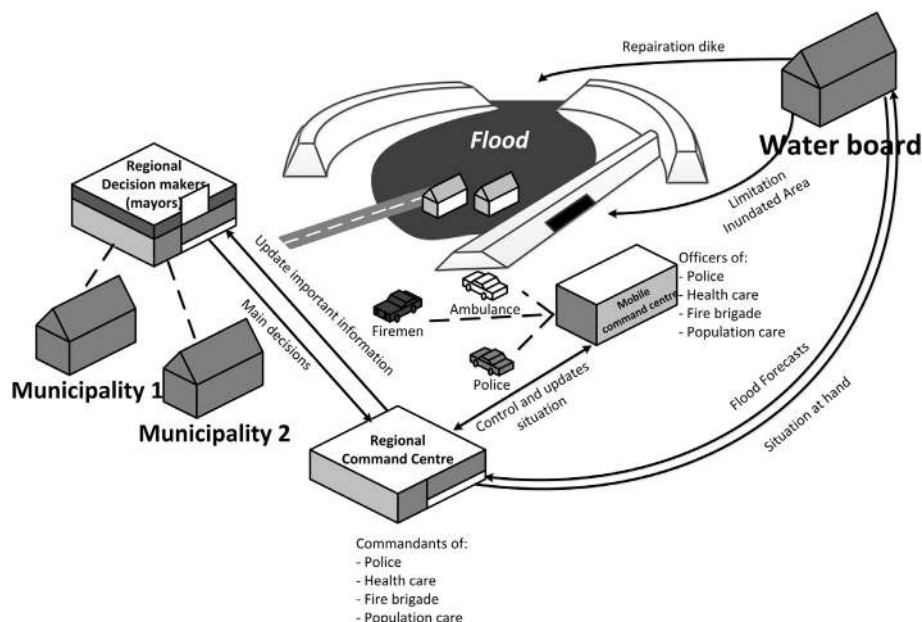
Repairation dike

Water board

Flood

Limitation Inundated Area

Regional Decision makers (mayors)

Update important information

Main decisions

Officers of:
- Police
- Health care
- Fire brigade
- Population care

Mobile command centre

Ambulance

Firemen

Police

Municipality 1

Municipality 2

Control and updates situation

Flood Forecasts

Situation at hand

Regional Command Centre

Commandants of:
- Police
- Health care
- Fire brigade
- Population care